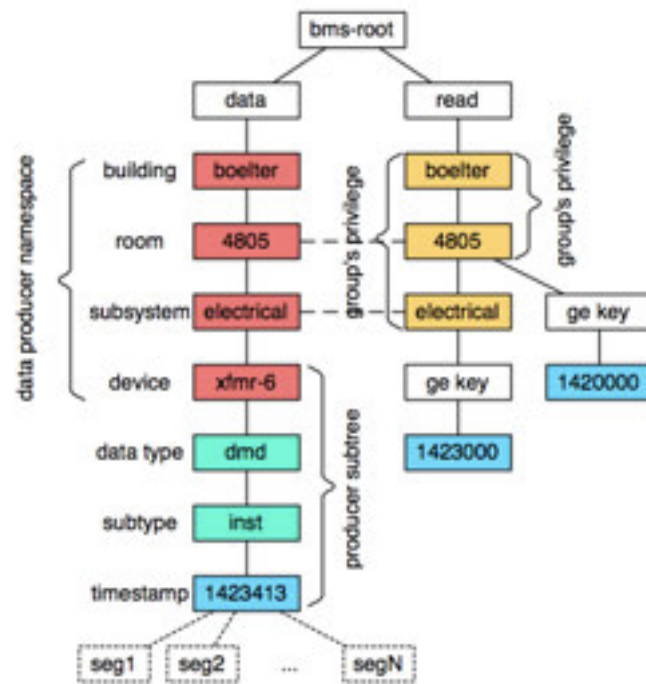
bms-root

data

read

data producer namespace

building boelter

room 4805

subsystem electrical

device xfmr-6

data type dmd

subtype inst

timestamp 1423413

producer subtree

seg1 seg2 ... segN

group's privilege

boelter

4805

electrical

ge key

1423000

group's privilege

ge key

1420000